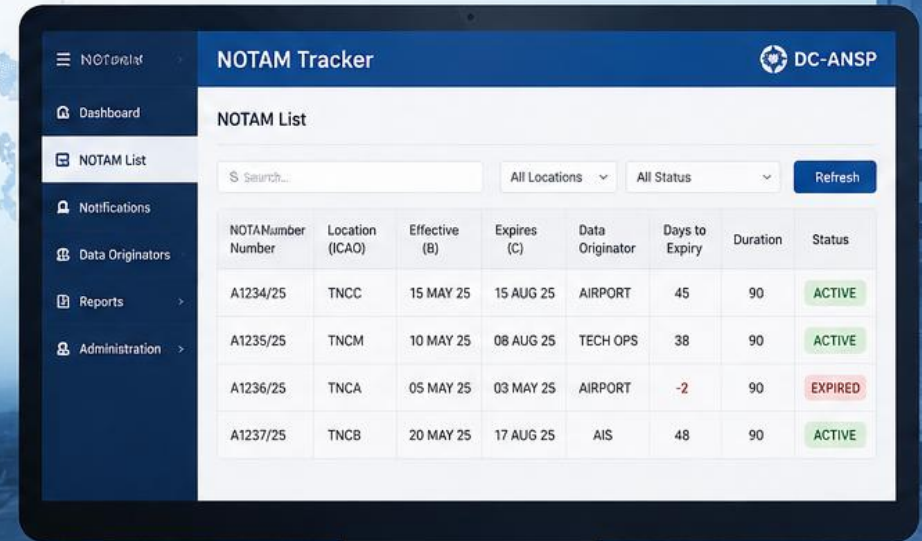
NOTorikt

Dashboard

NOTAM List

Notifications

Data Originators

Reports

Administration

NOTAM Tracker

DC-ANSP

NOTAM List

Search...

All Locations

All Status

Refresh

| NOTAMumber Number | Location (ICAO) | Effective (B) | Expires (C) | Data Originator | Days to Expiry | Duration | Status |
|---|---|---|---|---|---|---|---|
| A1234/25 | TNCC | 15 MAY 25 | 15 AUG 25 | AIRPORT | 45 | 90 | ACTIVE |
| A1235/25 | TNCM | 10 MAY 25 | 08 AUG 25 | TECH OPS | 38 | 90 | ACTIVE |
| A1236/25 | TNCA | 05 MAY 25 | 03 MAY 25 | AIRPORT | -2 | 90 | EXPIRED |
| A1237/25 | TNCB | 20 MAY 25 | 17 AUG 25 | AIS | 48 | 90 | ACTIVE |